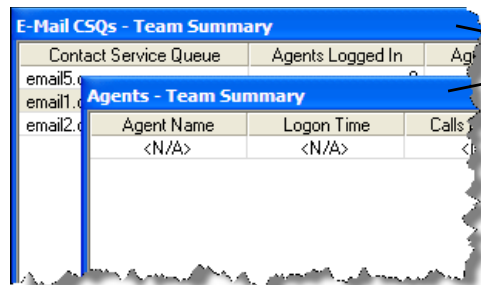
E-Mail CSQs - Team Summary

| Contact Service Queue | Agents Logged In | Ag |
|---|---|---|
| email5.c | 0 | |
| email1.c | | |
| email2.c | | |

Agents - Team Summary

| Agent Name | Logon Time | Calls |
|---|---|---|
| <N/A> | <N/A> | <I |